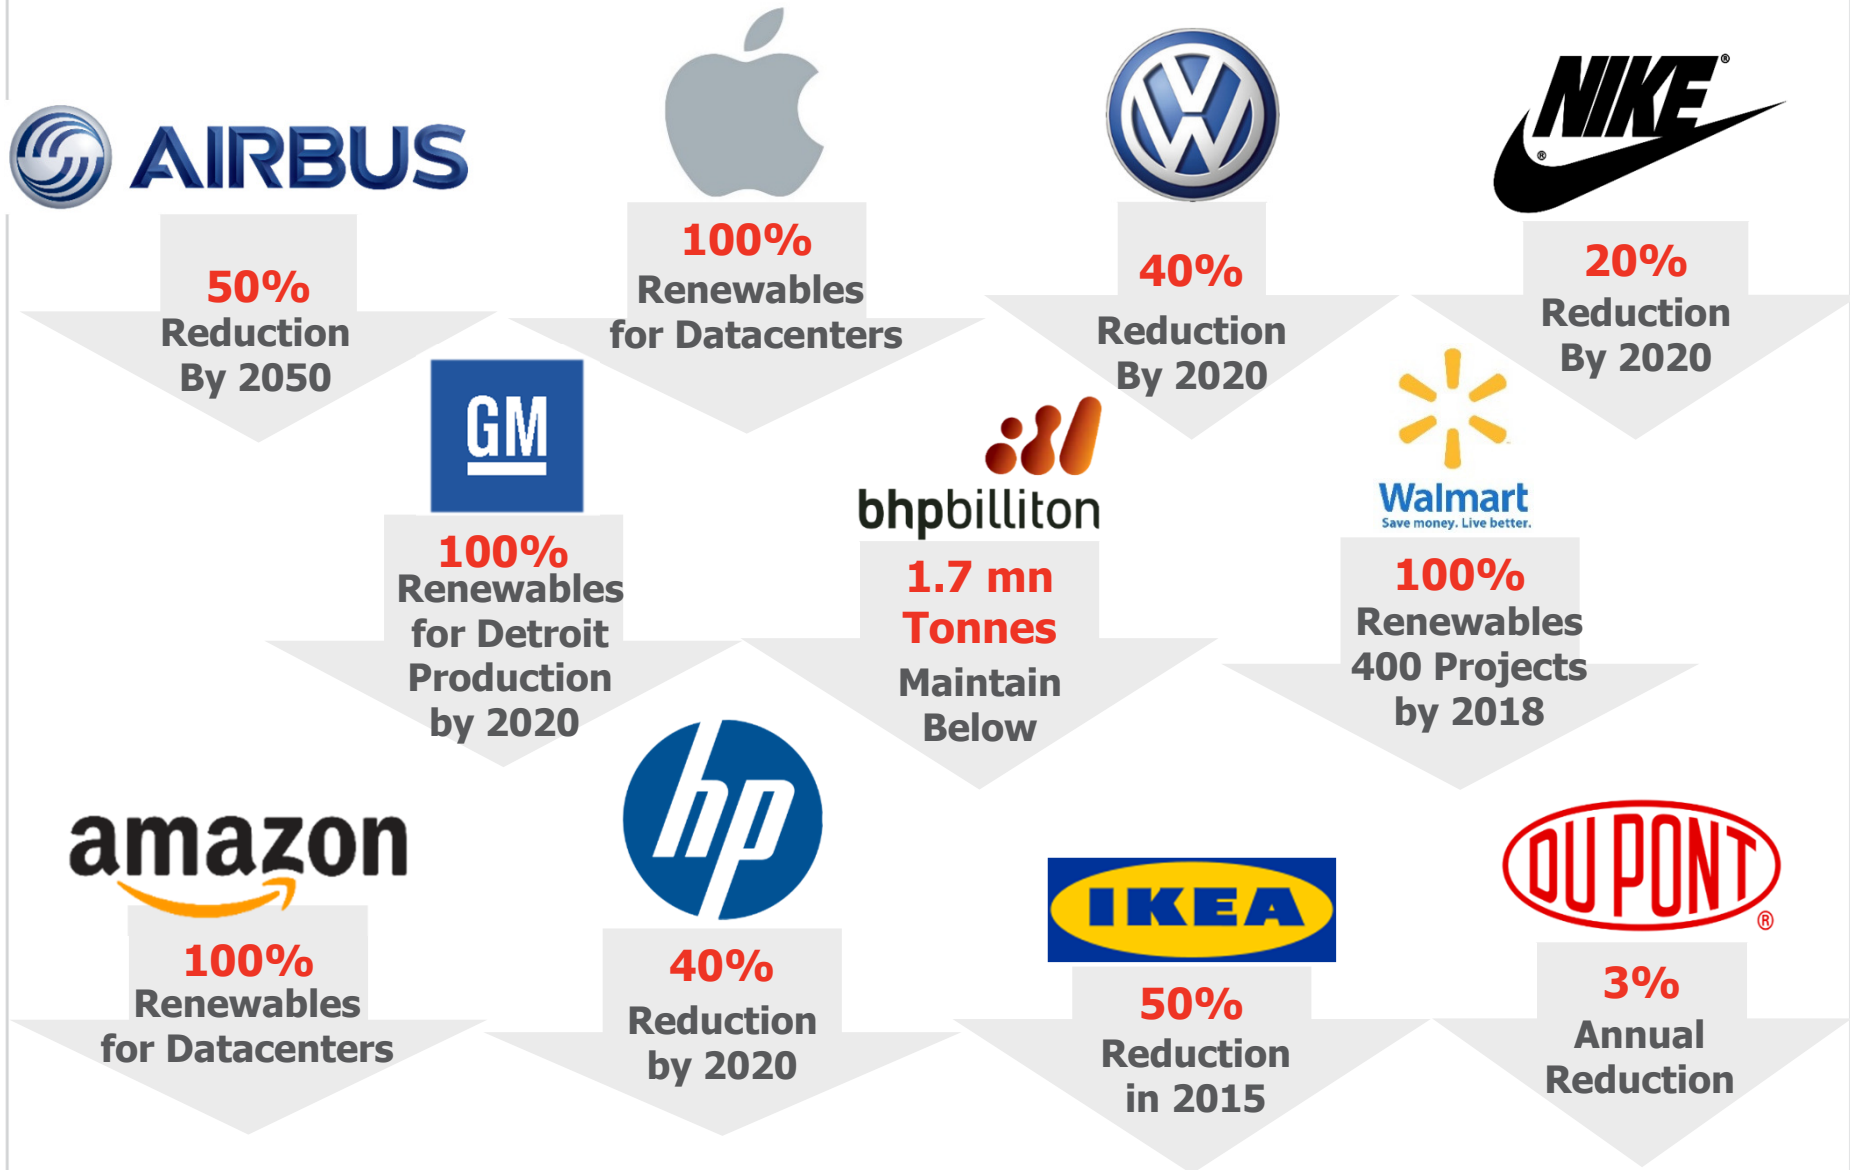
AIRBUS

50%
Reduction
By 2050

100%
Renewables
for Datacenters

40%
Reduction
By 2020

NIKE

20%
Reduction
By 2020

GM

100%
Renewables
for Detroit
Production
by 2020

bhpbilliton

1.7 mn
Tonnes
Maintain
Below

Walmart
Save money. Live better.

100%
Renewables
400 Projects
by 2018

amazon

100%
Renewables
for Datacenters

hp

40%
Reduction
by 2020

IKEA

50%
Reduction
in 2015

DUPONT

3%
Annual
Reduction